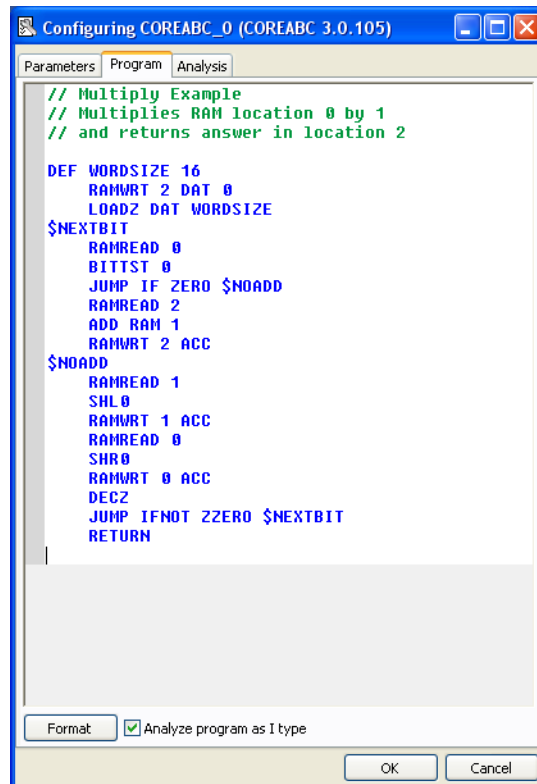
Configuring COREABC_0 (COREABC 3.0.105)

Parameters | Program | Analysis

// Multiply Example
// Multiplies RAM location 0 by 1
// and returns answer in location 2

DEF WORDSIZE 16
RAMWRT 2 DAT 0
LOADZ DAT WORDSIZE
$NEXTBIT
RAMREAD 0
BITTST 0
JUMP IF ZERO $NOADD
RAMREAD 2
ADD RAM 1
RAMWRT 2 ACC
$NOADD
RAMREAD 1
SHL0
RAMWRT 1 ACC
RAMREAD 0
SHR0
RAMWRT 0 ACC
DECZ
JUMP IFNOT ZZERO $NEXTBIT
RETURN

Format
Analyze program as I type

OK
Cancel